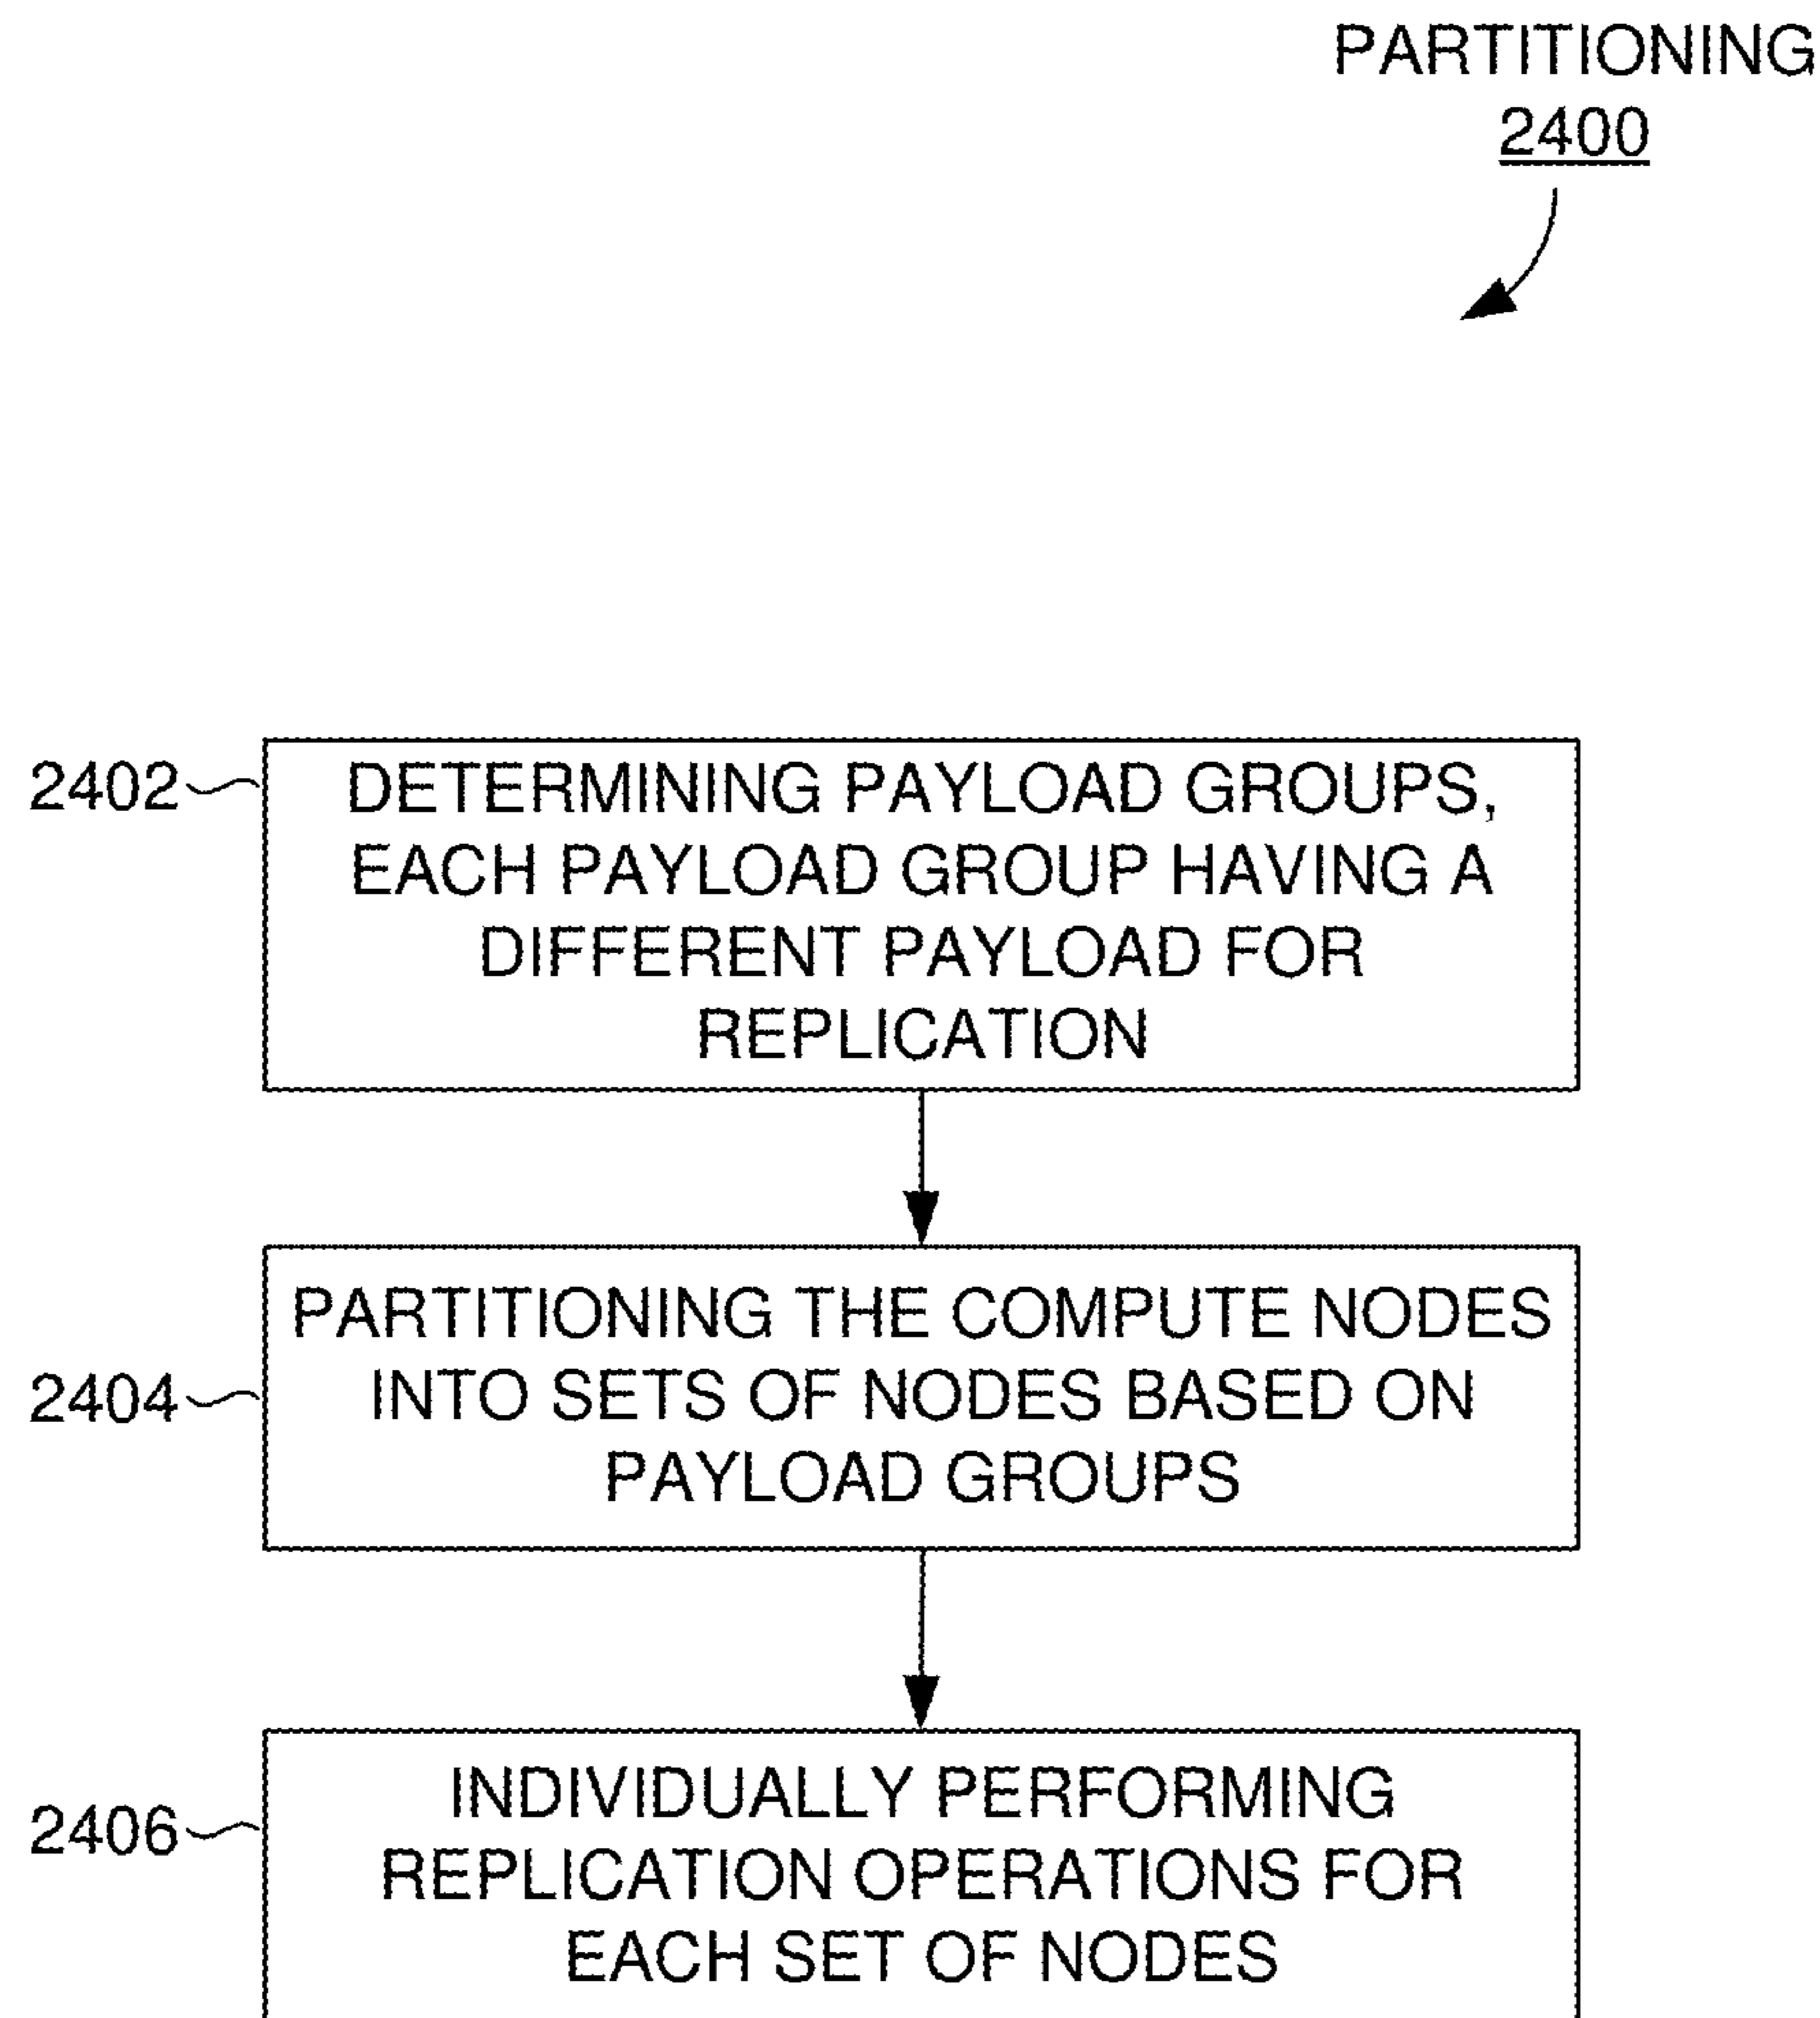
PARTITIONING
2400

2402 DETERMINING PAYLOAD GROUPS, EACH PAYLOAD GROUP HAVING A DIFFERENT PAYLOAD FOR REPLICATION

2404 PARTITIONING THE COMPUTE NODES INTO SETS OF NODES BASED ON PAYLOAD GROUPS

2406 INDIVIDUALLY PERFORMING REPLICATION OPERATIONS FOR EACH SET OF NODES